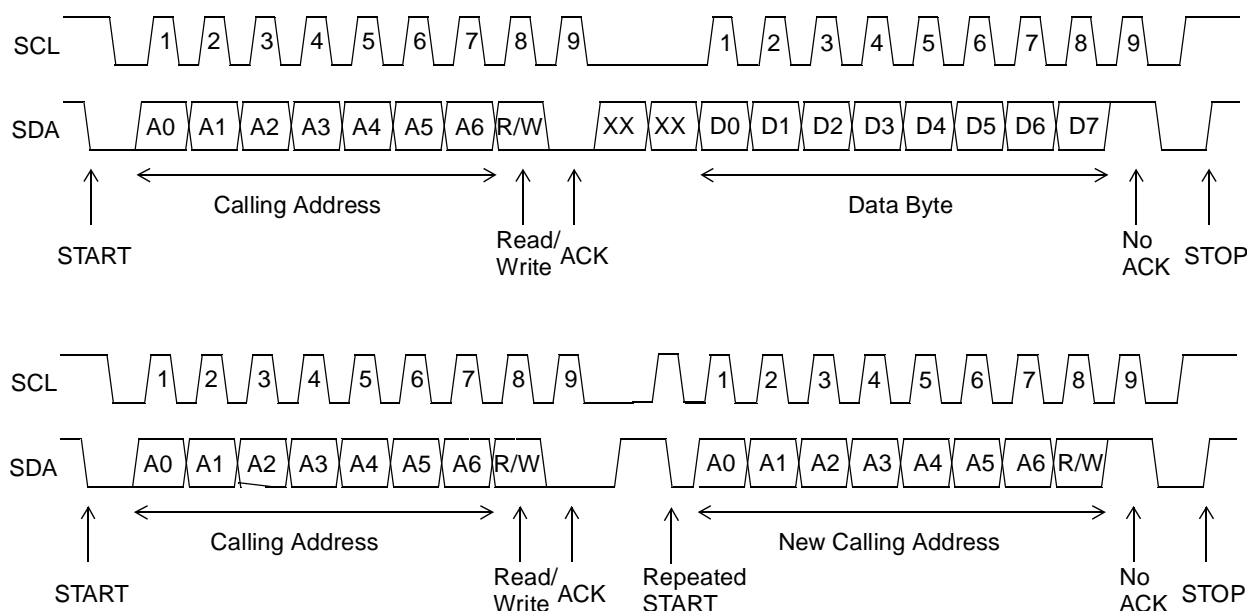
SCL 1 2 3 4 5 6 7 8 9 1 2 3 4 5 6 7 8 9

SDA A0 A1 A2 A3 A4 A5 A6 R/W XX XX D0 D1 D2 D3 D4 D5 D6 D7

Calling Address

Data Byte

START

Read/ Write

ACK

No ACK

STOP

SCL 1 2 3 4 5 6 7 8 9 1 2 3 4 5 6 7 8 9

SDA A0 A1 A2 A3 A4 A5 A6 R/W A0 A1 A2 A3 A4 A5 A6 R/W

Calling Address

New Calling Address

START

Read/ Write

ACK

Repeated START

No ACK

STOP